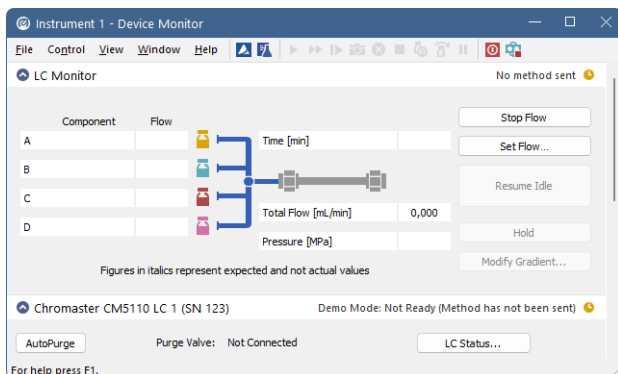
Instrument 1 - Device Monitor

File Control View Window Help

LC Monitor

No method sent

| Component | Flow |
|---|---|
| A | |
| B | |
| C | |
| D | |

Time [min]

Total Flow [mL/min] 0,000

Pressure [MPa]

Stop Flow

Set Flow...

Resume Idle

Hold

Modify Gradient...

Figures in italics represent expected and not actual values

Chromaster CM5110 LC 1 (SN 123)

Demo Mode: Not Ready (Method has not been sent)

AutoPurge

Purge Valve: Not Connected

LC Status...

For help press F1.